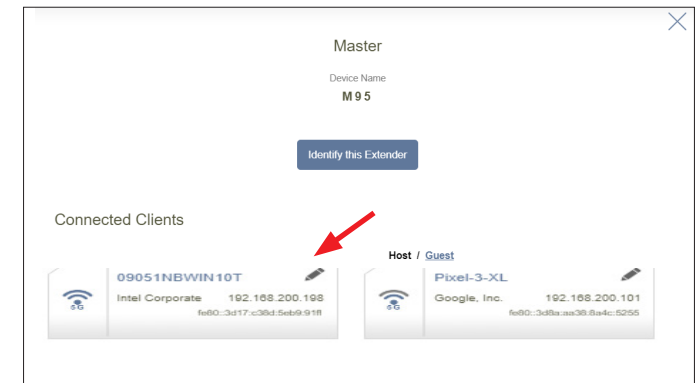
Master

Device Name
M95

Identify this Extender

Connected Clients

Host / Guest

5G
09051NBWIN10T
Intel Corporate 192.168.200.198
fe80::3d17:c38d:5eb9:91ff

5G
Pixel-3-XL
Google, Inc. 192.168.200.101
fe80::3d8a:aa38:8a4c:5255